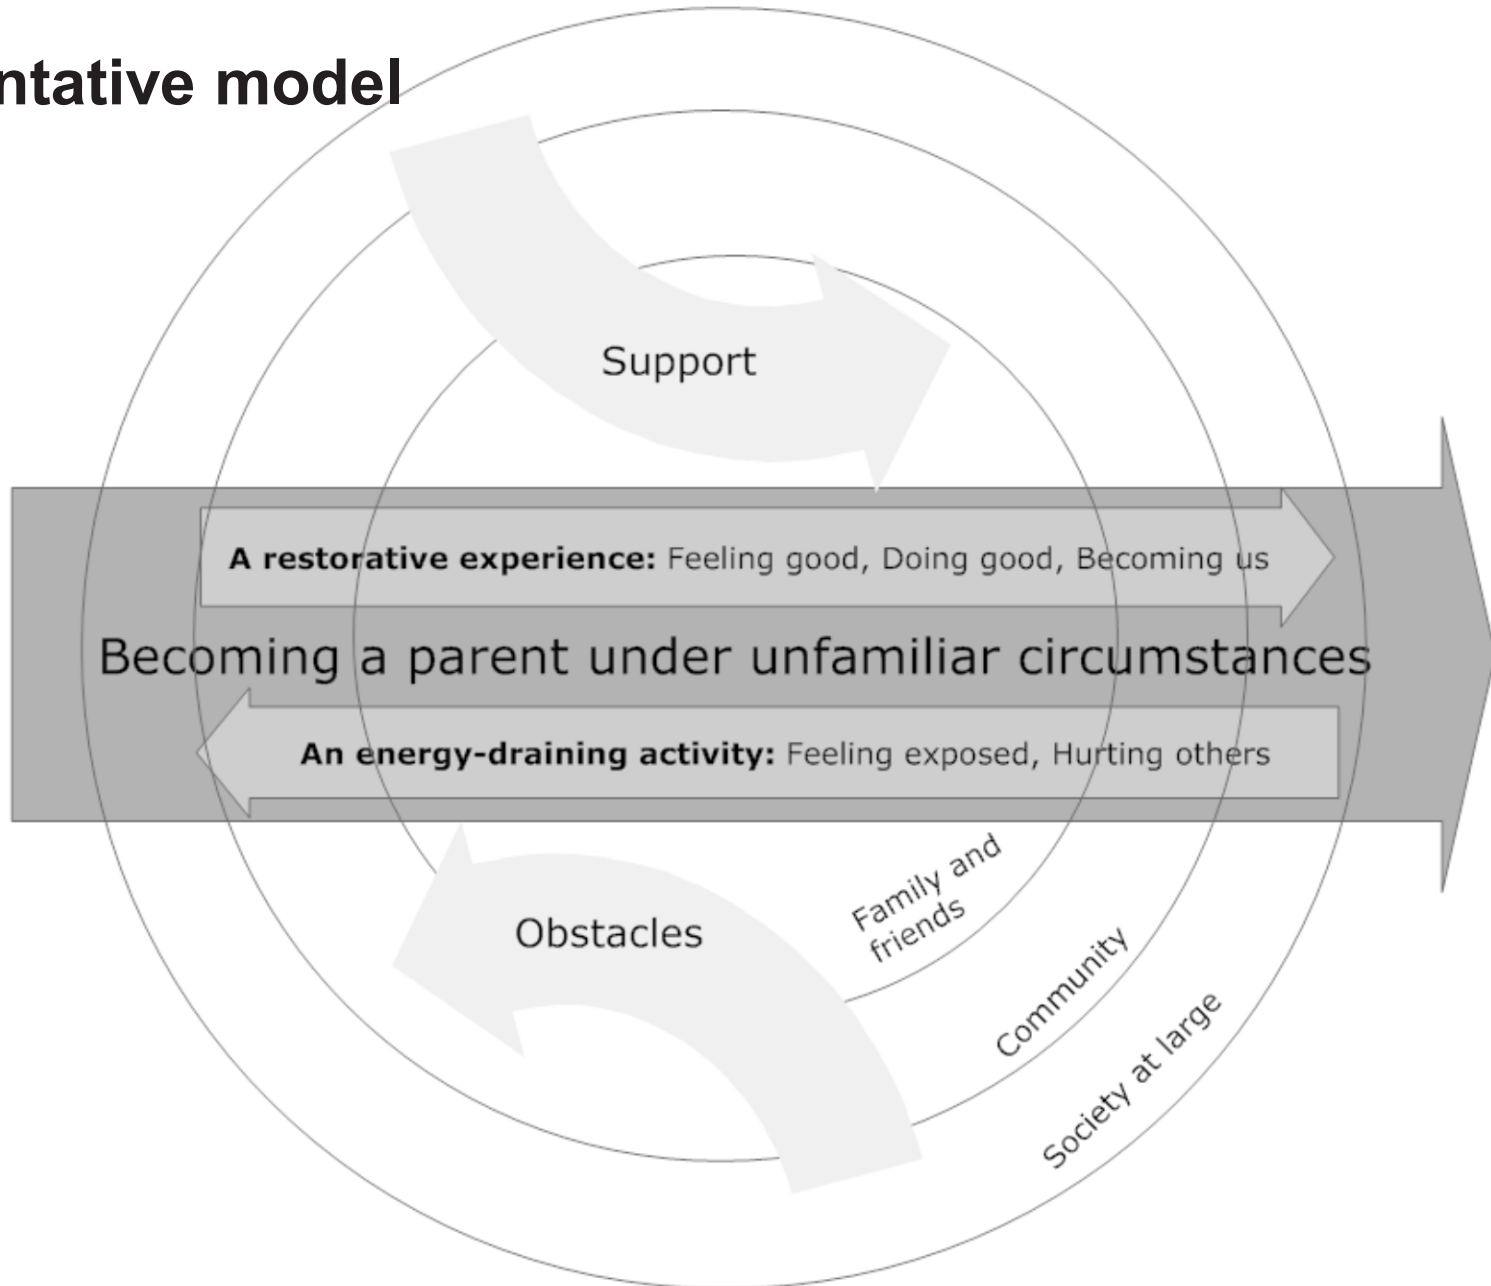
ntative model

Support

A restorative experience: Feeling good, Doing good, Becoming us

Becoming a parent under unfamiliar circumstances

An energy-draining activity: Feeling exposed, Hurting others

Family and friends

Obstacles

Community

Society at large